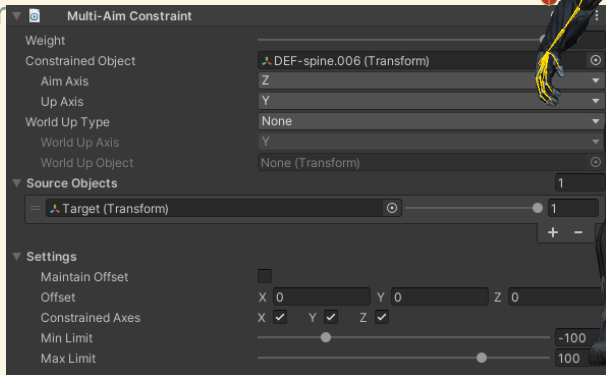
Multi-Aim Constraint

Weight
Constrained Object DEF-spine.006 (Transform)
Aim Axis Z
Up Axis Y
World Up Type None
World Up Axis Y
World Up Object None (Transform)

Source Objects 1
Target (Transform) 1
+ −

Settings
Maintain Offset
Offset X 0 Y 0 Z 0
Constrained Axes X Y Z
Min Limit -100
Max Limit 100